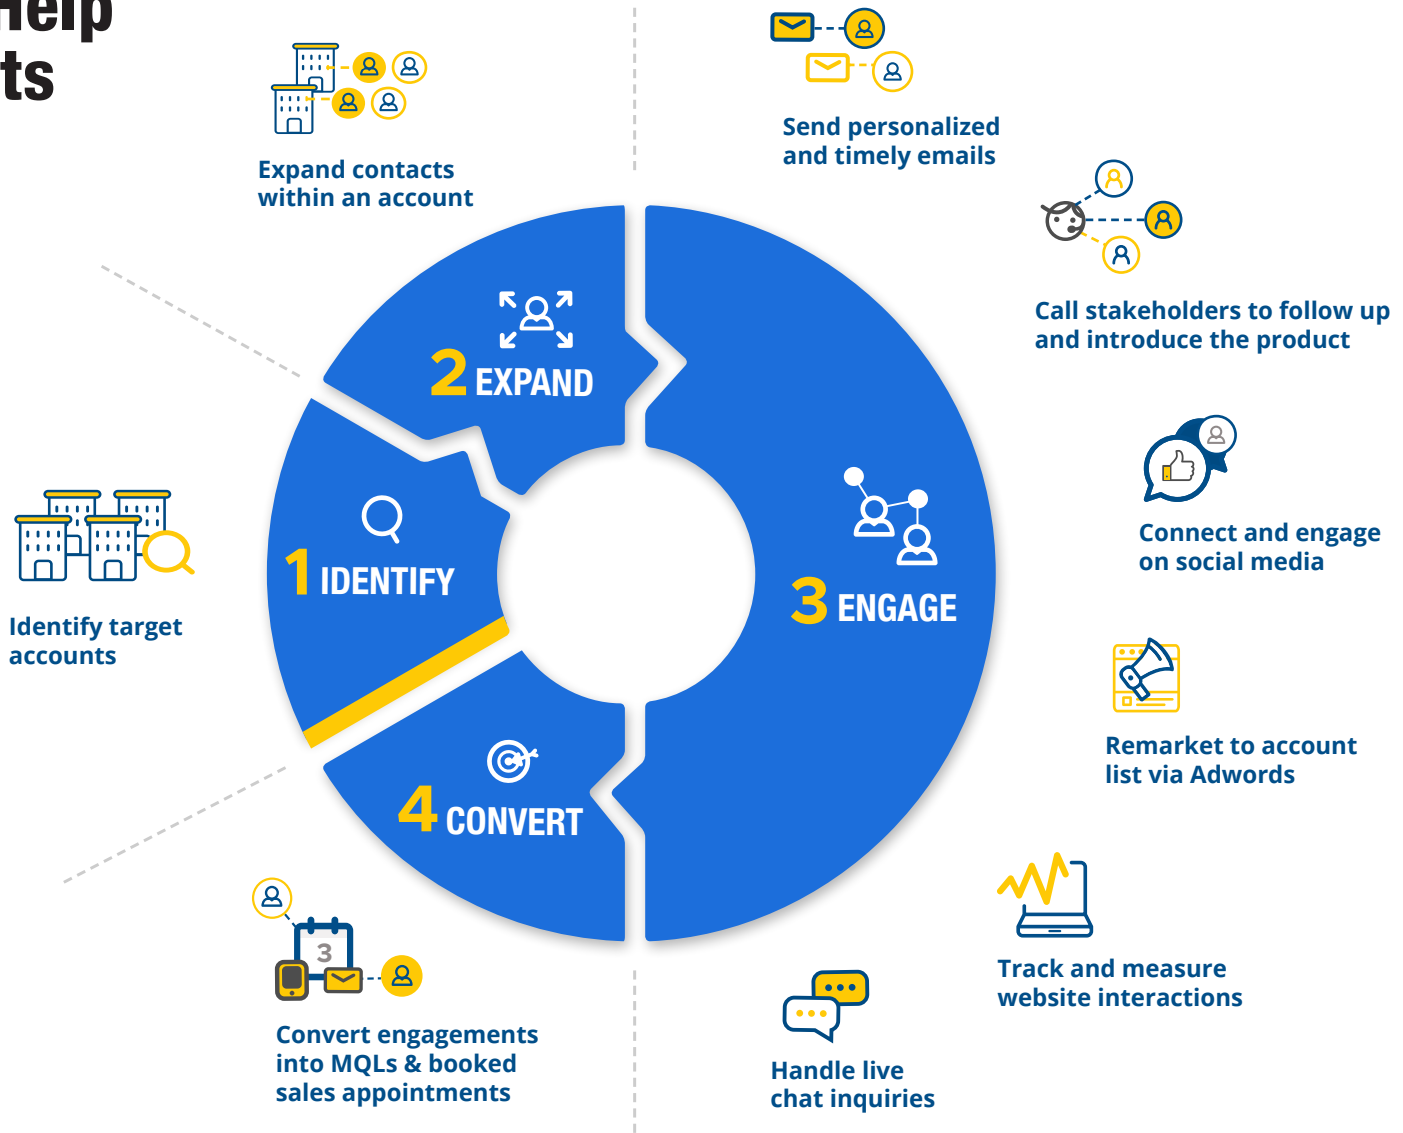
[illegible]elp
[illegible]ts

Expand contacts within an account

Send personalized and timely emails

Call stakeholders to follow up and introduce the product

2 EXPAND

1 IDENTIFY

3 ENGAGE

4 CONVERT

Connect and engage on social media

Identify target accounts

Remarket to account list via Adwords

Track and measure website interactions

3

Convert engagements into MQLs & booked sales appointments

Handle live chat inquiries